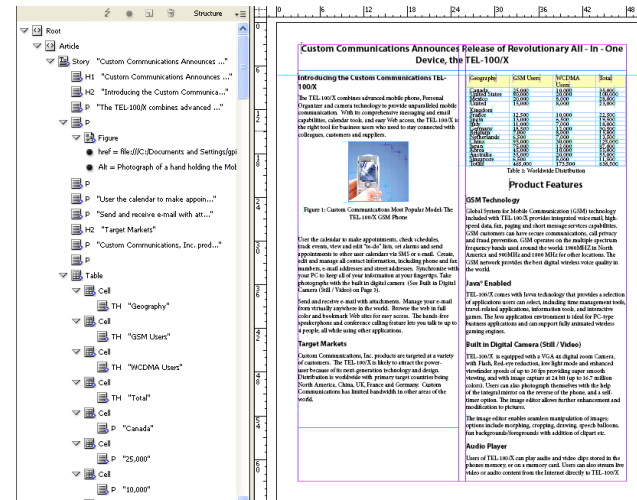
Structure

Root
Article
Story "Custom Communications Announces ..."
H1 "Custom Communications Announces ..."
H2 "Introducing the Custom Communicatio..."
P "The TEL-100/X combines advanced ..."
P
P
Figure
href = file:///C:/Documents and Settings/gp
Alt = Photograph of a hand holding the Mob
P
P "User the calendar to make appoin..."
P "Send and receive e-mail with att..."
H2 "Target Markets"
P "Custom Communications, Inc. prod..."
P
Table
Cell
TH "Geography"
Cell
TH "GSM Users"
Cell
TH "WCDMA Users"
Cell
TH "Total"
Cell
P "Canada"
Cell
P "25,000"
Cell
P "10,000"

0 6 12 18 24 30 36 42

Custom Communications Announces Release of Revolutionary All - In - One Device, the TEL-100/X

Introducing the Custom Communications TEL-100/X

The TEL-100/X combines advanced mobile phone, Personal Organizer and camera technology to provide unparalleled mobile communication. With its comprehensive messaging and email capabilities, calendar tools, and easy Web access, the TEL-100/X is the right tool for business users who need to stay connected with colleagues, customers and suppliers.

Figure 1: Custom Communications Most Popular Model: The TEL-100/X GSM Phone

User the calendar to make appointments, check schedules, track events, view and edit "to-do" lists, set alarms and send appointments to other user calendars via SMS or e-mail. Create, edit and manage all contact information, including phone and fax numbers, e-mail addresses and street addresses. Synchronize with your PC to keep all of your information at your fingertips. Take photographs with the built-in digital camera (See Built in Digital Camera (Still / Video on Page 2).

Send and receive e-mail with attachments. Manage your e-mail from virtually anywhere in the world. Browse the web in full color and bookmark Web sites for easy access. The hands-free speakerphone and conference calling feature lets you talk to up to 4 people, all while using other applications.

Target Markets

Custom Communications, Inc. products are targeted at a variety of customers. The TEL-100/X is likely to attract the power-user because of its next-generation technology and design. Distribution is worldwide with primary target countries being North America, China, UK, France and Germany. Custom Communications has limited bandwidth in other areas of the world.

| Geography | GSM Users | WCDMA Users | Total |
|---|---|---|---|
| Canada | 25,000 | 10,000 | 35,000 |
| United States | 30,000 | 15,000 | 45,000 |
| Mexico | 20,000 | 8,000 | 28,000 |
| Brazil | 10,000 | 6,000 | 16,000 |
| United Kingdom | | | |
| France | 12,500 | 10,000 | 22,500 |
| Spain | 11,000 | 5,500 | 16,500 |
| Italy | 11,000 | 6,000 | 17,000 |
| Germany | 25,000 | 25,000 | 50,000 |
| Belgium | 5,000 | 5,000 | 10,000 |
| Netherlands | 8,500 | 3,000 | 11,500 |
| China | 85,000 | 50,000 | 135,000 |
| Japan | 15,000 | 10,000 | 25,000 |
| Russia | 15,000 | 5,000 | 20,000 |
| Australia | 25,000 | 10,000 | 35,000 |
| Singapore | 5,000 | 5,000 | 10,000 |
| Total | 273,000 | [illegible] | 438,000 |

Table 1: Worldwide Distribution

Product Features

GSM Technology

Global System for Mobile Communication (GSM) technology included with TEL-100/X provides integrated voice mail, high-speed data, fax, paging and short message services capabilities. GSM customers can have secure communications, call privacy and fraud prevention. GSM operates on the multiple spectrum frequency bands used around the world: 1900MHZ in North America and 900MHz and 1800 MHz for other locations. The GSM network provides the best digital wireless voice quality in the world.

Java® Enabled

TEL-100/X comes with Java technology that provides a selection of applications users can select, including time management and travel-related applications, information tools, and interactive games. The Java application environment is ideal for PC-type business applications and can support fully animated wireless gaming engines.

Built in Digital Camera (Still / Video)

TEL-100/X is equipped with a VGA at digital zoom Camera, with Flash, Red-eye reduction, low light mode and enhanced viewfinder speeds of up to 10 fps providing super smooth viewing, and with image capture at 24 bit (up to 16.7 million colors). Users can also photograph themselves with the help of the integral mirror on the reverse of the phone, and a self-timer option. The image editor allows further enhancement and modification to pictures.

The image editor enables seamless manipulation of images; options include morphing, cropping, drawing, speech balloons, fun backgrounds/foregrounds with addition of clipart etc.

Audio Player

Users of TEL-100/X can play audio and video clips stored in the phones memory, or on a memory card. Users can also stream live video or audio content from the Internet directly to TEL-100/X